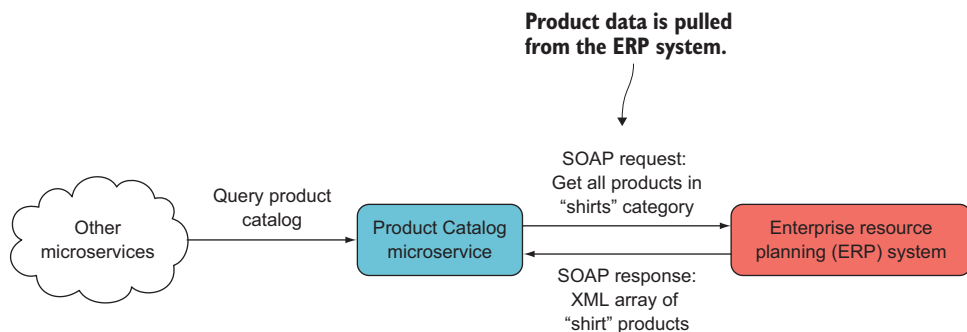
Product data is pulled from the ERP system.

Other microservices

Query product catalog

Product Catalog microservice

SOAP request: Get all products in “shirts” category

SOAP response: XML array of “shirt” products

Enterprise resource planning (ERP) system